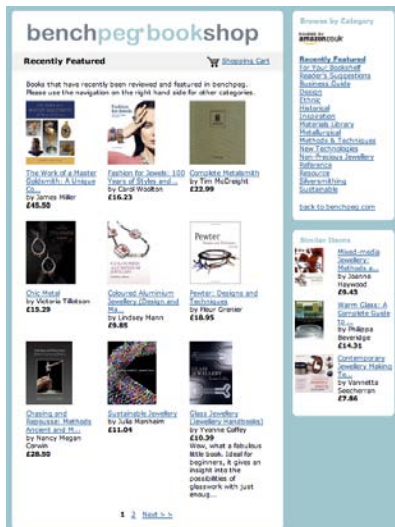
benchpeg bookshop

Recently Featured

Shopping Cart

Books that have recently been reviewed and featured in benchpeg. Please use the navigation on the right hand side for other categories.

The Work of a Master Goldsmith: A Unique Co...
by James Miller
£48.50

Fashion for Jewels: 100 Years of Styles and...
by Carol Woolton
£16.23

Complete Metalsmith
by Tim McCreight
£32.99

Chic Metal
by Victoria Tillotson
£15.29

Coloured Aluminium Jewellery (Design and Ma...
by Lindsey Mann
£9.85

Pewter: Designs and Techniques
by Fleur Grenier
£18.95

Chasing and Repousse: Methods Ancient and M...
by Nancy Megan Corwin
£28.50

Sustainable Jewellery
by Julia Manheim
£11.04

Glass Jewellery (Jewellery Handbooks)
by Yvonne Coffey
£10.39
Wow, what a fabulous little book. Ideal for beginners, it gives an insight into the possibilities of glasswork with just enoug...

1 2 Next >>

Browse by Category

in association with amazon.co.uk

Recently Featured
For Your Bookshelf
Reader's Suggestions
Business Guide
Design
Ethnic
Historical
Inspiration
Materials Library
Metallurgical
Methods & Techniques
New Technologies
Non-Precious Jewellery
Reference
Resource
Silversmithing
Sustainable

back to benchpeg.com

Similar Items

Mixed-media Jewellery: Methods a...
by Joanna Haywood
£9.43

Warm Glass: A Complete Guide to ...
by Philippa Beveridge
£14.31

Contemporary Jewellery Making Te...
by Vannetta Seecharran
£7.86